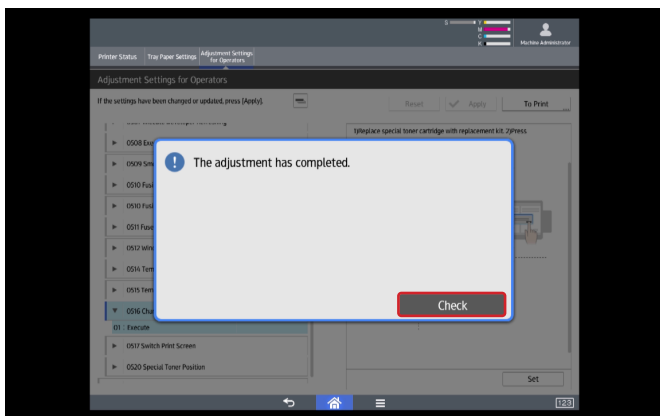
S
Y
M
C
K

Machine Administrator

Printer Status
Tray Paper Settings
Adjustment Settings for Operators

Adjustment Settings for Operators

If the settings have been changed or updated, press [Apply].

Reset
Apply
To Print

0508 Exe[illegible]
0509 Sm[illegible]
0510 Fus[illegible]
0510 Fus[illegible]
0511 Fuse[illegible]
0512 Wir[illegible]
0514 Terr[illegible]
0515 Terr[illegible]
0516 Cha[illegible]
01 : Execute
0517 Switch Print Screen
0520 Special Toner Position

1)Replace special toner cartridge with replacement kit. 2)Press

The adjustment has completed.

Check

Set

123